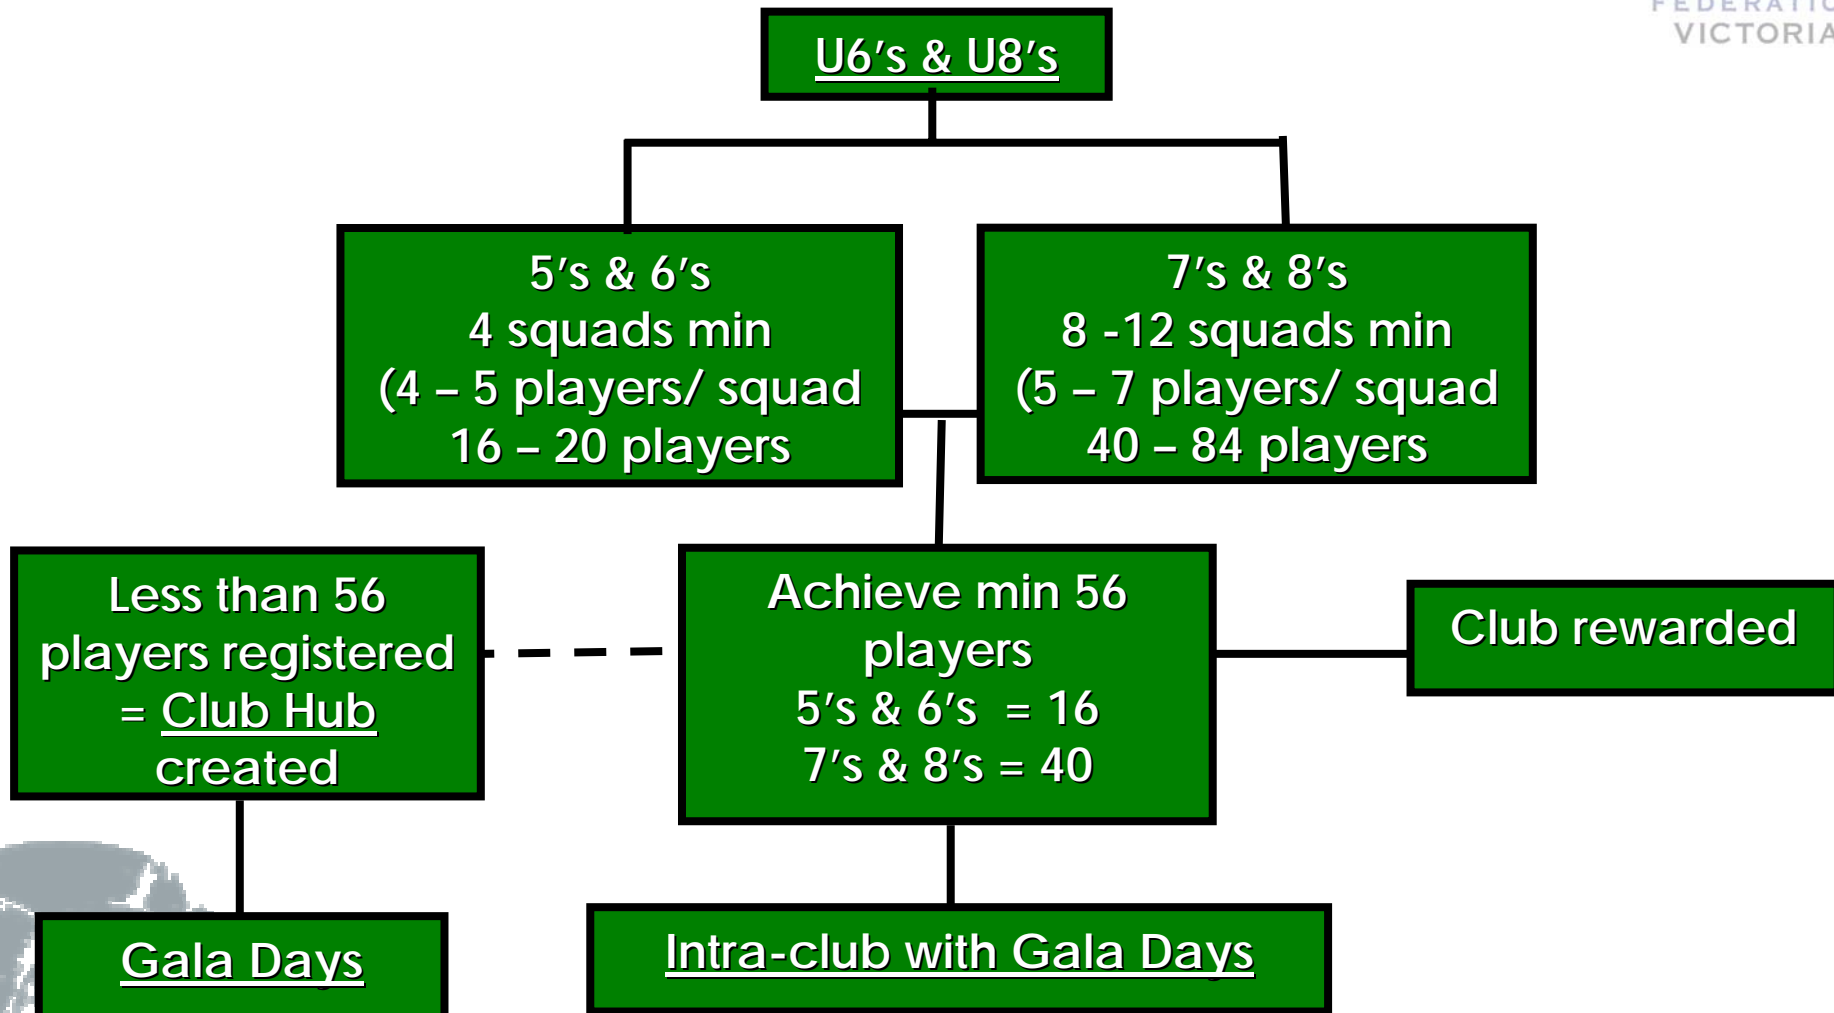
FEDERATIO
VICTORIA

U6's & U8's

5's & 6's
4 squads min
(4 – 5 players/ squad
16 – 20 players

7's & 8's
8 -12 squads min
(5 – 7 players/ squad
40 – 84 players

Less than 56 players registered = Club Hub created

Achieve min 56 players
5's & 6's = 16
7's & 8's = 40

Club rewarded

Gala Days

Intra-club with Gala Days